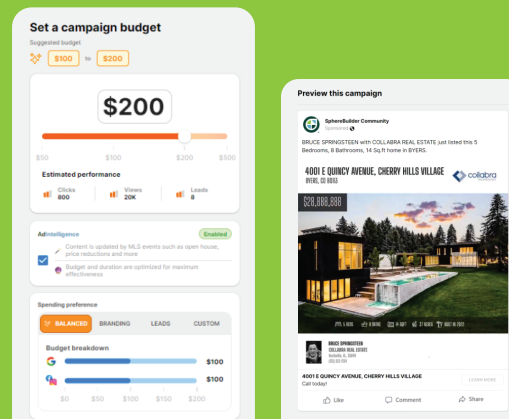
Set a campaign budget

Suggested budget

$100 to $200

$200

$50 $100 $200 $500

Estimated performance

Clicks 800

Views 20K

Leads 8

AdIntelligence

Enabled

Content is updated by MLS events such as open house, price reductions and more

Budget and duration are optimized for maximum effectiveness

Spending preference

BALANCED BRANDING LEADS CUSTOM

Budget breakdown

$100

$100

Preview this campaign

SphereBuilder Community
Sponsored

BRUCE SPRINGSTEEN with COLLABRA REAL ESTATE just listed this 5 Bedrooms, 8 Bathrooms, 14 Sq.ft home in BYERS.

4001 E QUINCY AVENUE, CHERRY HILLS VILLAGE
BYERS, CO 80103

collabra

$28,888,888

BRUCE SPRINGSTEEN
COLLABRA REAL ESTATE

4001 E QUINCY AVENUE, CHERRY HILLS VILLAGE
Call today!

LEARN MORE

Like Comment Share